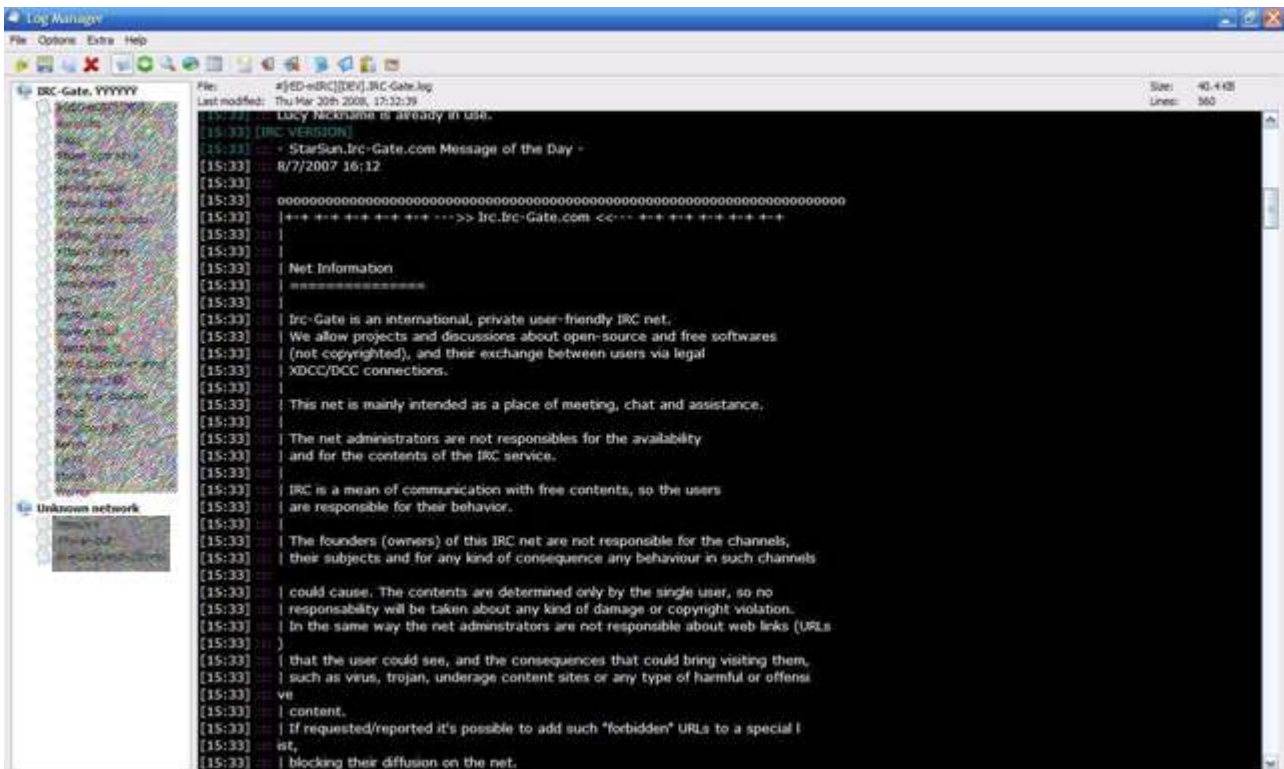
Log Manager

File Options Extra Help

IRC-Gate. YYYYYY

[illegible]

Unknown network

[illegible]

File: #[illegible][DEV].IRC-Gate.log
Last modified: Thu Mar 20th 2008, 17:32:39

Size: 40.4 KB
Lines: 560

[15:33] ::: Lucy Nickname is already in use.
[15:33] [IRC VERSION]
[15:33] ::: - StarSun.Irc-Gate.com Message of the Day -
[15:33] ::: 8/7/2007 16:12
[15:33] :::
[15:33] ::: oooooooooooooooooooooooooooooooooooooooooooooooooooooooooooooooooooooooo
[15:33] ::: |+-+ +-+ +-+ +-+ +-+ --->> Irc.Irc-Gate.com <<--- +-+ +-+ +-+ +-+ +-+
[15:33] ::: |
[15:33] ::: |
[15:33] ::: | Net Information
[15:33] ::: | ===============
[15:33] ::: |
[15:33] ::: | Irc-Gate is an international, private user-friendly IRC net.
[15:33] ::: | We allow projects and discussions about open-source and free softwares
[15:33] ::: | (not copyrighted), and their exchange between users via legal
[15:33] ::: | XDCC/DCC connections.
[15:33] ::: |
[15:33] ::: | This net is mainly intended as a place of meeting, chat and assistance.
[15:33] ::: |
[15:33] ::: | The net administrators are not responsibles for the availability
[15:33] ::: | and for the contents of the IRC service.
[15:33] ::: |
[15:33] ::: | IRC is a mean of communication with free contents, so the users
[15:33] ::: | are responsible for their behavior.
[15:33] ::: |
[15:33] ::: | The founders (owners) of this IRC net are not responsible for the channels,
[15:33] ::: | their subjects and for any kind of consequence any behaviour in such channels
[15:33] :::
[15:33] ::: | could cause. The contents are determined only by the single user, so no
[15:33] ::: | responsability will be taken about any kind of damage or copyright violation.
[15:33] ::: | In the same way the net adminstrators are not responsible about web links (URLs
[15:33] ::: )
[15:33] ::: | that the user could see, and the consequences that could bring visiting them,
[15:33] ::: | such as virus, trojan, underage content sites or any type of harmful or offensi
[15:33] ::: ve
[15:33] ::: | content.
[15:33] ::: | If requested/reported it's possible to add such "forbidden" URLs to a special l
[15:33] ::: ist,
[15:33] ::: | blocking their diffusion on the net.